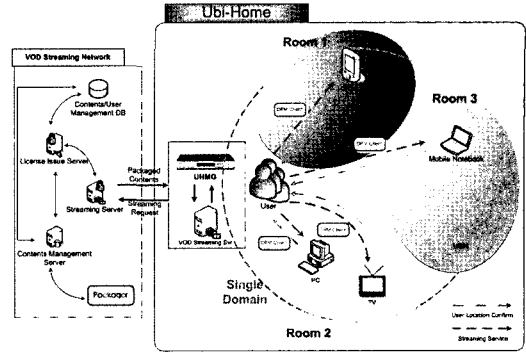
Ubi-Home

VOD Streaming Network

Contents/User Management DB

License Issue Server

Streaming Server

Contents Management Server

Packager

Packaged Contents

Streaming Request

UHMG

VOD Streaming Svr

Room 1

Room 3

Room 2

DRM Client

DRM Client

DRM Client

DRM Client

User

Mobile Notebook

PC

TV

Single Domain

User Location Confirm

Streaming Service